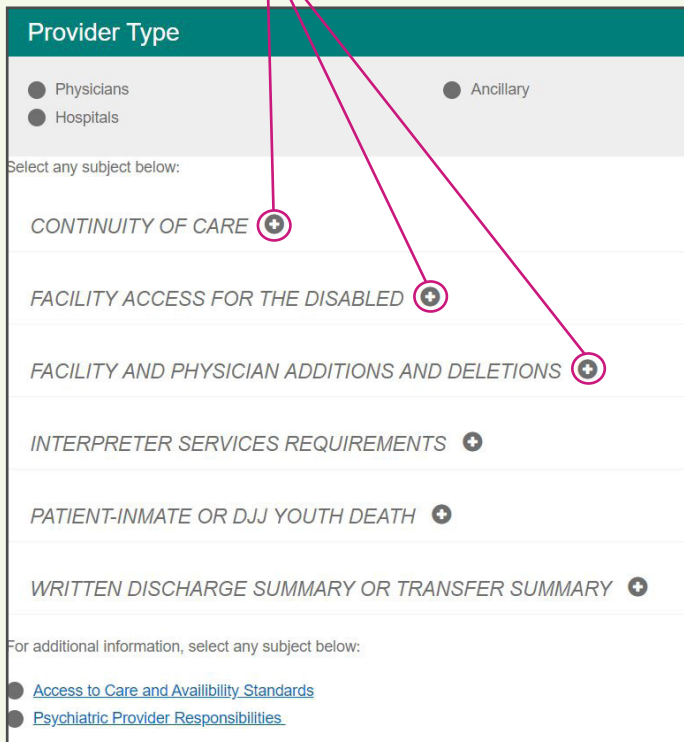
Provider Type

Physicians

Hospitals

Ancillary

Select any subject below:

CONTINUITY OF CARE

FACILITY ACCESS FOR THE DISABLED

FACILITY AND PHYSICIAN ADDITIONS AND DELETIONS

INTERPRETER SERVICES REQUIREMENTS

PATIENT-INMATE OR DJJ YOUTH DEATH

WRITTEN DISCHARGE SUMMARY OR TRANSFER SUMMARY

For additional information, select any subject below:

Access to Care and Availibility Standards

Psychiatric Provider Responsibilities